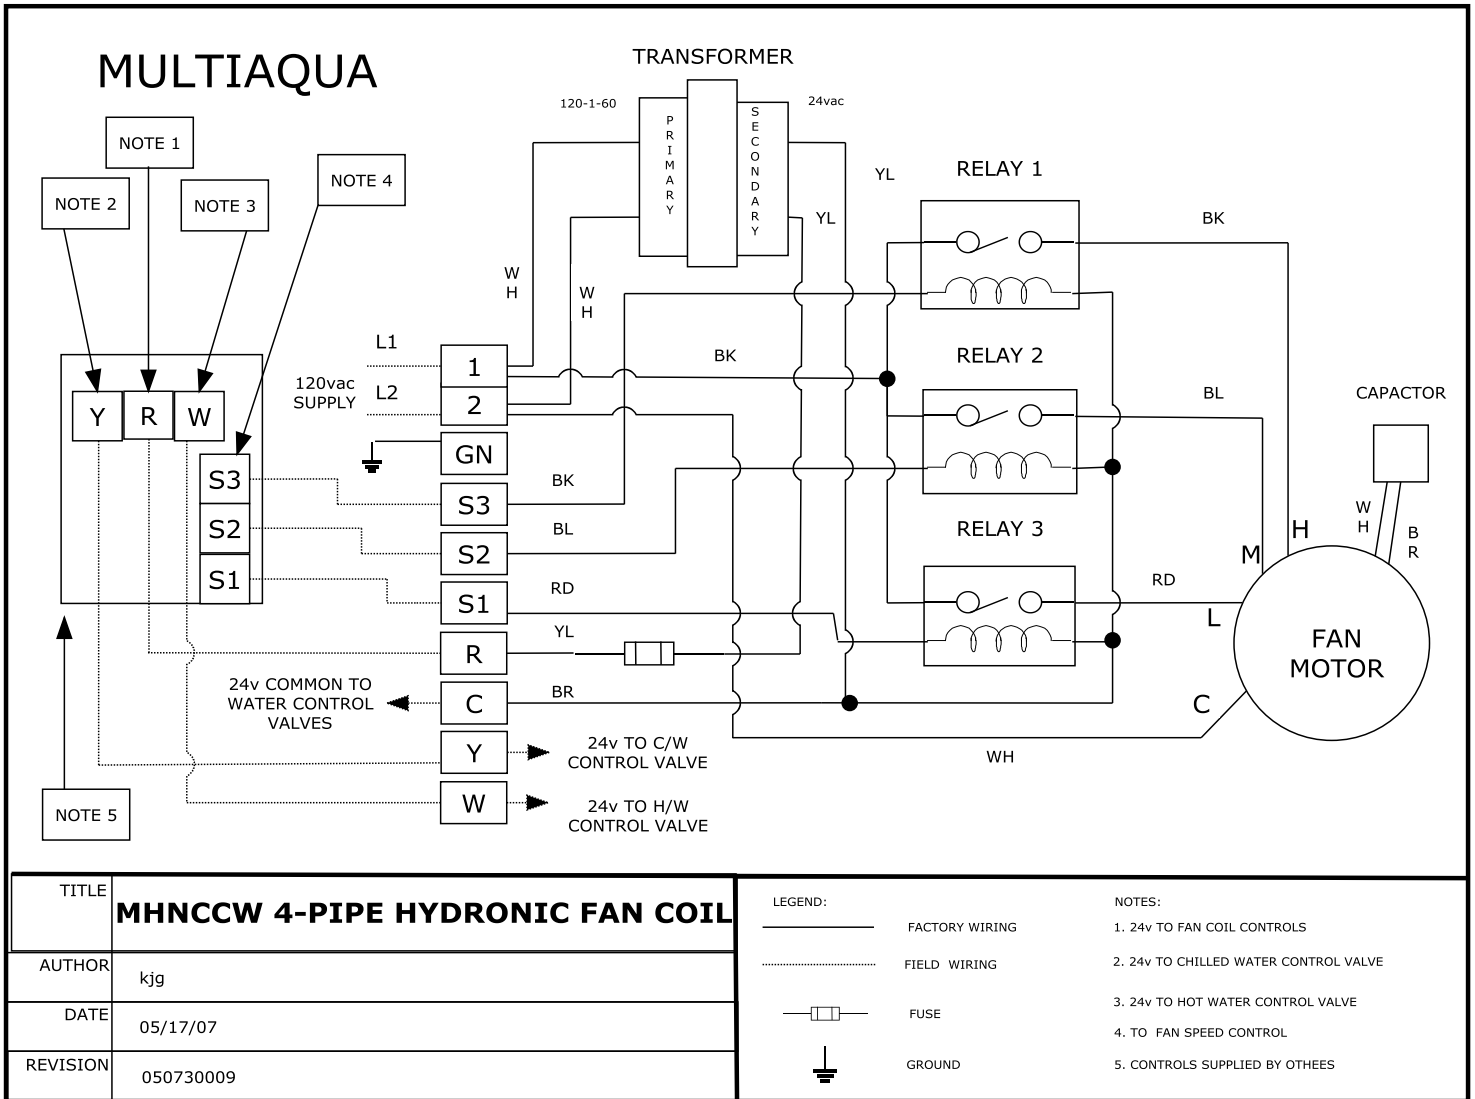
MULTIAQUA

NOTE 1

NOTE 2

NOTE 3

NOTE 4

Y R W

S3
S2
S1

NOTE 5

TRANSFORMER

120-1-60

24vac

PRIMARY

SECONDARY

W
H

W
H

YL

YL

RELAY 1

RELAY 2

RELAY 3

BK

BK

BL

RD

CAPACTOR

W
H

B
R

H

M

L

C

FAN MOTOR

L1

120vac SUPPLY

L2

1

2

GN

S3

S2

S1

R

C

Y

W

BK

BL

RD

YL

BR

WH

24v COMMON TO WATER CONTROL VALVES

24v TO C/W CONTROL VALVE

24v TO H/W CONTROL VALVE

TITLE

MHNCCW 4-PIPE HYDRONIC FAN COIL

AUTHOR

kjg

DATE

05/17/07

REVISION

050730009

LEGEND:

FACTORY WIRING

FIELD WIRING

FUSE

GROUND

NOTES:

1. 24v TO FAN COIL CONTROLS

2. 24v TO CHILLED WATER CONTROL VALVE

3. 24v TO HOT WATER CONTROL VALVE

4. TO FAN SPEED CONTROL

5. CONTROLS SUPPLIED BY OTHEES